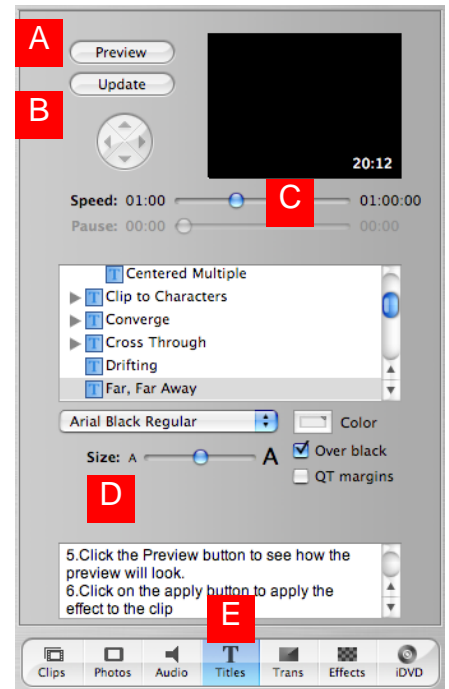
A

Preview

Update

B

20:12

Speed: 01:00

C

01:00:00

Pause: 00:00

00:00

Centered Multiple

Clip to Characters

Converge

Cross Through

Drifting

Far, Far Away

Arial Black Regular

Color

Over black

QT margins

Size: A

A

D

5.Click the Preview button to see how the preview will look.
6.Click on the apply button to apply the effect to the clip

E

Clips

Photos

Audio

Titles

Trans

Effects

iDVD